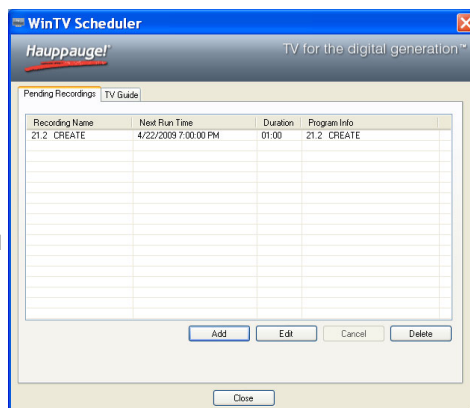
WinTV Scheduler

Hauppauge!

TV for the digital generation™

Pending Recordings | TV Guide

| Recording Name | Next Run Time | Duration | Program Info |
|---|---|---|---|
| 21.2 CREATE | 4/22/2009 7:00:00 PM | 01:00 | 21.2 CREATE |

Add | Edit | Cancel | Delete

Close